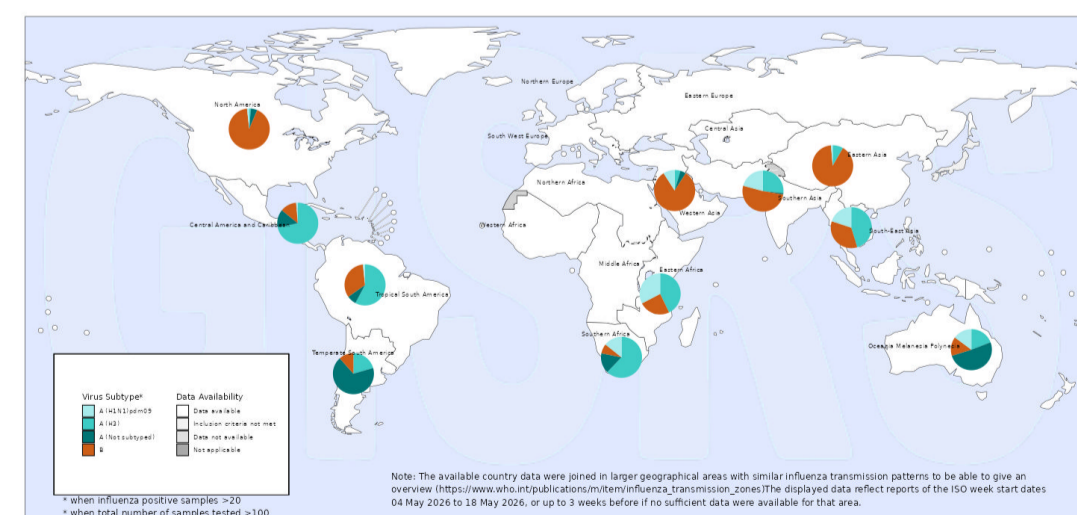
Northern Europe
Eastern Europe
South West Europe
Central Asia
North America
Northern Africa
Eastern Asia
Western Asia
Southern Asia
Central America and Caribbean
Western Africa
South-East Asia
Middle Africa
Eastern Africa
Tropical South America
Southern Africa
Oceania Melanesia Polynesia
Temperate South America

Virus Subtype*
A (H1N1)pdm09
A (H3)
A (Not subtyped)
B

Data Availability
Data available
Inclusion criteria not met
Data not available
Not applicable

* when influenza positive samples >20
* when total number of samples tested >100

Note: The available country data were joined in larger geographical areas with similar influenza transmission patterns to be able to give an overview (https://www.who.int/publications/m/item/influenza_transmission_zones)The displayed data reflect reports of the ISO week start dates 04 May 2026 to 18 May 2026, or up to 3 weeks before if no sufficient data were available for that area.